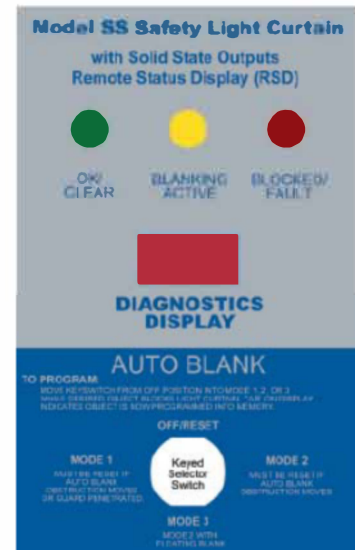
Model SS Safety Light Curtain
with Solid State Outputs
Remote Status Display (RSD)

OK/
CLEAR

BLANKING
ACTIVE

BLOCKED/
FAULT

DIAGNOSTICS
DISPLAY

AUTO BLANK

TO PROGRAM:
MOVE KEYSWITCH FROM OFF POSITION INTO MODE 1, 2, OR 3. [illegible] DESIRED OBJECT BLOCKS LIGHT CURTAIN. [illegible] DISPLAY INDICATES OBJECT IS NOW PROGRAMMED INTO MEMORY.

OFF/RESET

MODE 1
MUST BE RESET IF AUTO BLANK OBSTRUCTION MOVES OR GUARD PENETRATED.

Keyed
Selector
Switch

MODE 2
MUST BE RESET IF AUTO BLANK OBSTRUCTION MOVES.

MODE 3
MODE 2 WITH FLOATING BLANK